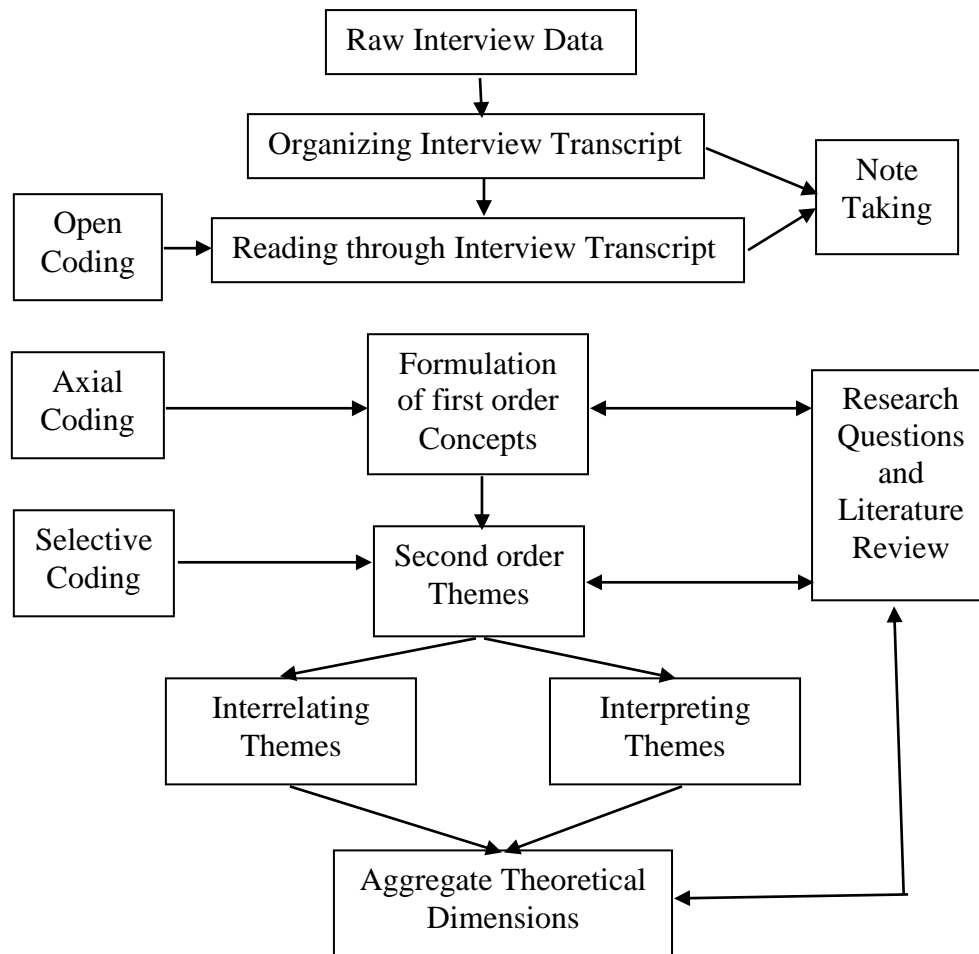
Raw Interview Data

Organizing Interview Transcript

Note Taking

Open Coding

Reading through Interview Transcript

Axial Coding

Formulation of first order Concepts

Research Questions and Literature Review

Selective Coding

Second order Themes

Interrelating Themes

Interpreting Themes

Aggregate Theoretical Dimensions